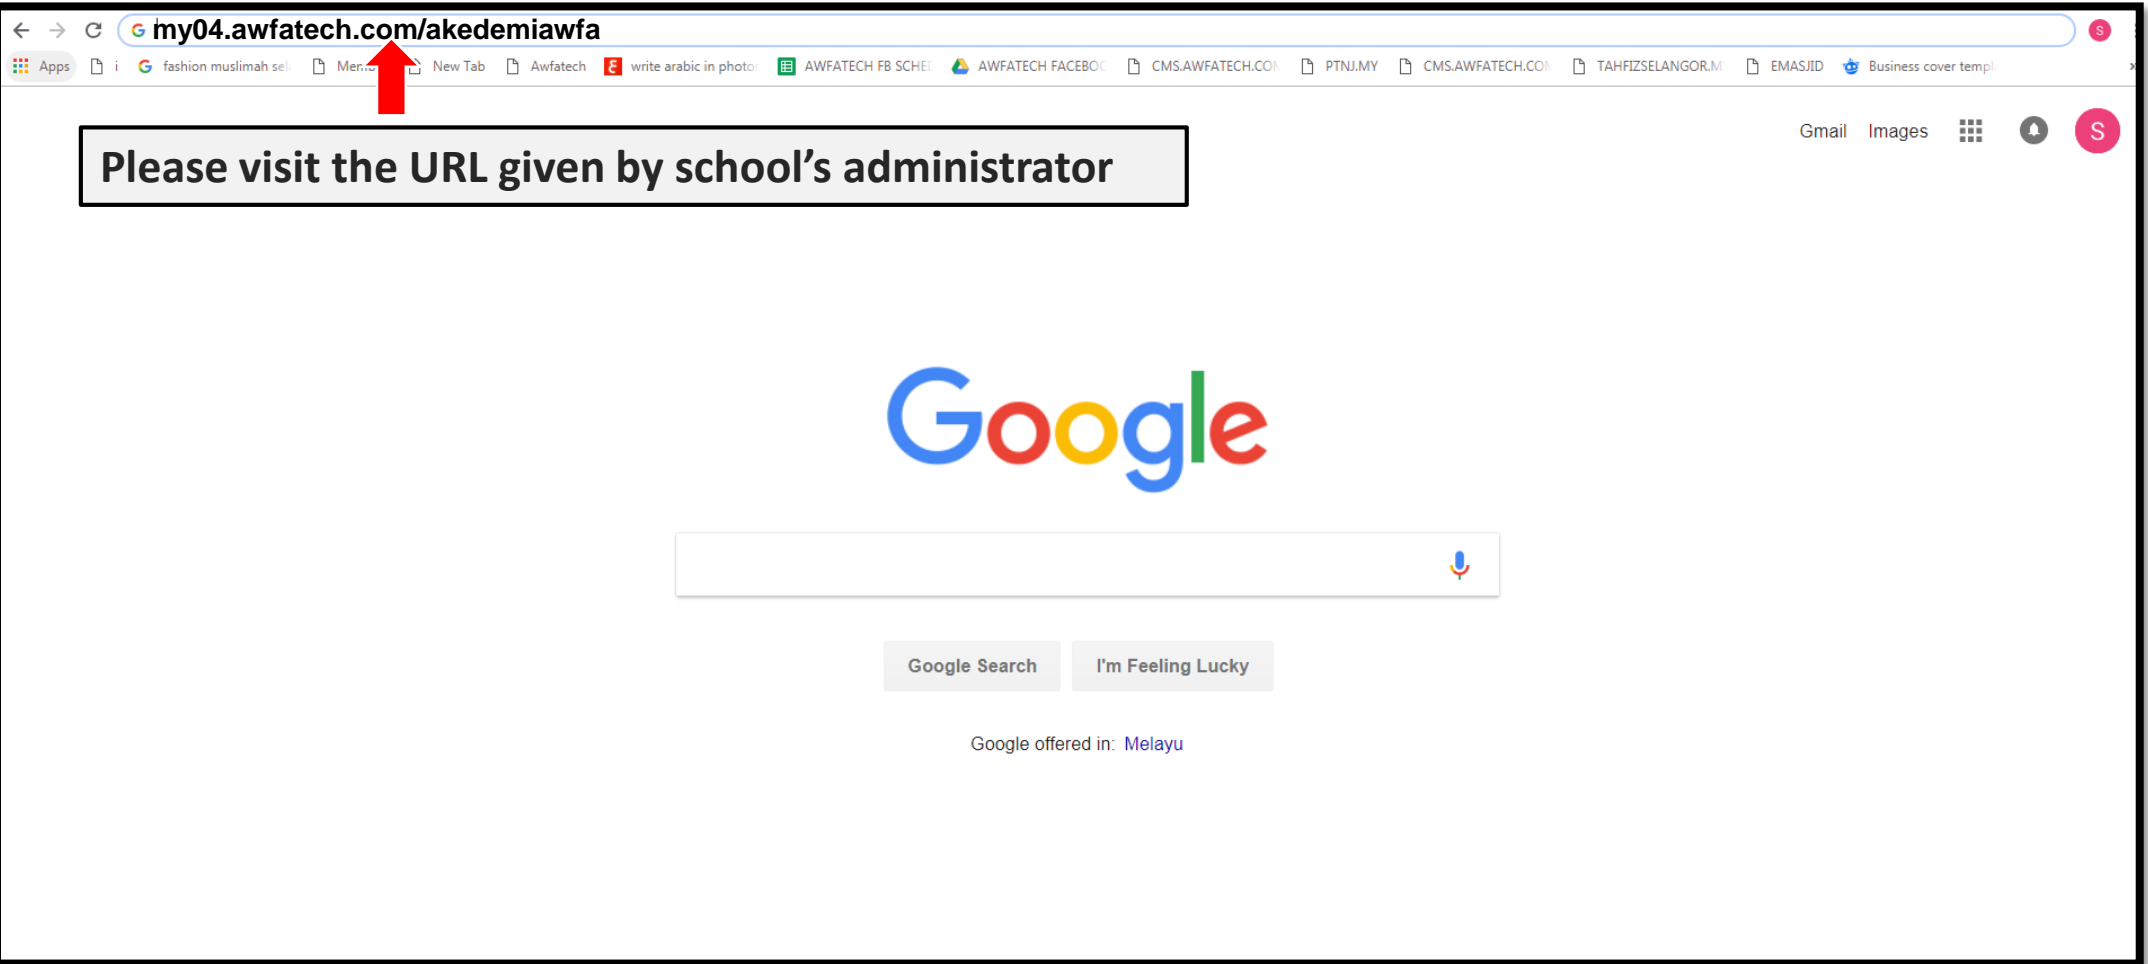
my04.awfatech.com/akedemiawfa

Apps i fashion muslimah sel Men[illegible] New Tab Awfatech write arabic in photo AWFATECH FB SCHE AWFATECH FACEBO CMS.AWFATECH.CO PTNJ.MY CMS.AWFATECH.CO TAHFIZSELANGOR.M EMASJID Business cover templ

Please visit the URL given by school's administrator

Gmail Images S

Google

Google Search I'm Feeling Lucky

Google offered in: Melayu